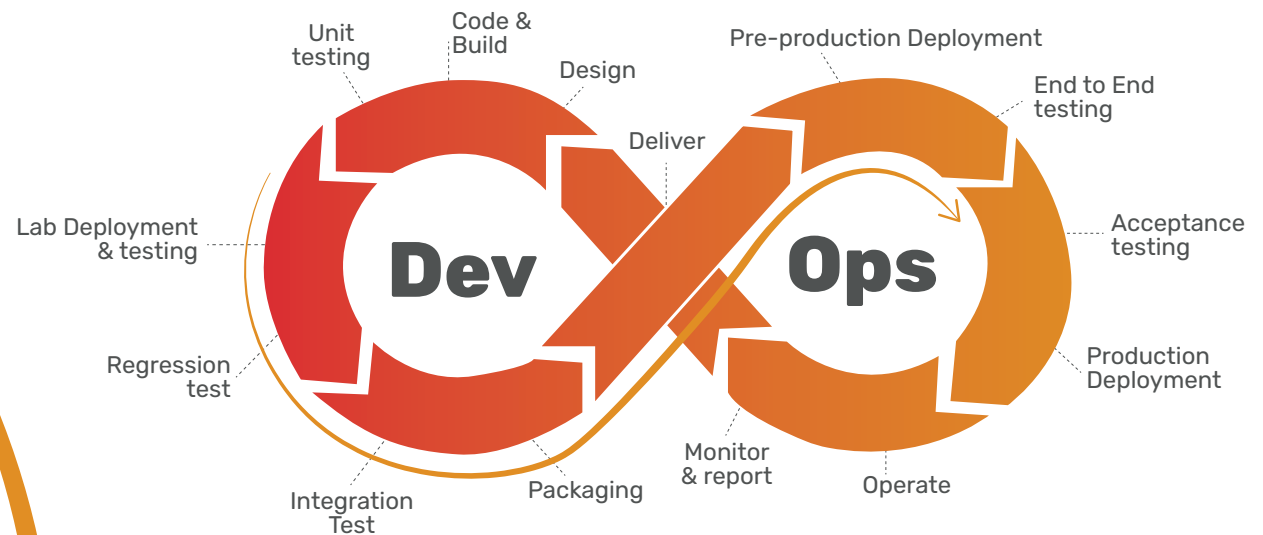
Unit testing

Code & Build

Design

Deliver

Pre-production Deployment

End to End testing

Acceptance testing

Lab Deployment & testing

Dev

Ops

Regression test

Production Deployment

Monitor & report

Integration Test

Packaging

Operate